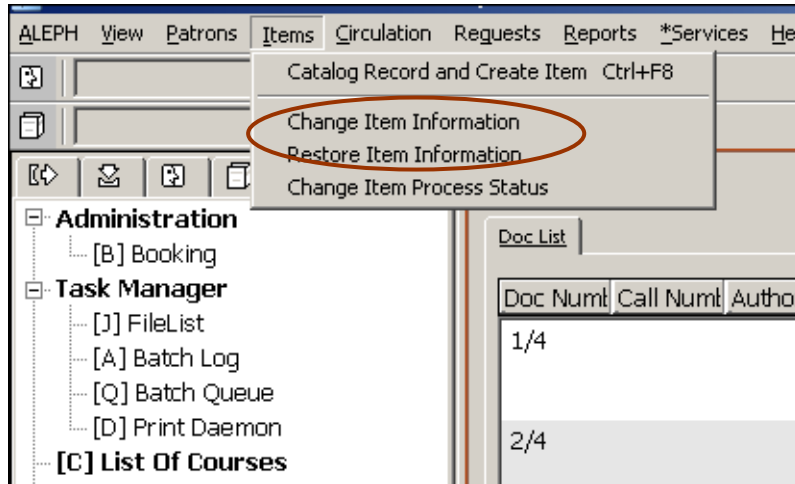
ALEPH View Patrons Items Circulation Requests Reports *Services He

Catalog Record and Create Item Ctrl+F8

Change Item Information
Restore Item Information
Change Item Process Status

Administration
[B] Booking
Task Manager
[J] FileList
[A] Batch Log
[Q] Batch Queue
[D] Print Daemon
[C] List Of Courses

Doc List

| Doc Numt | Call Numt | Autho |
|---|---|---|
| 1/4 | | |
| 2/4 | | |